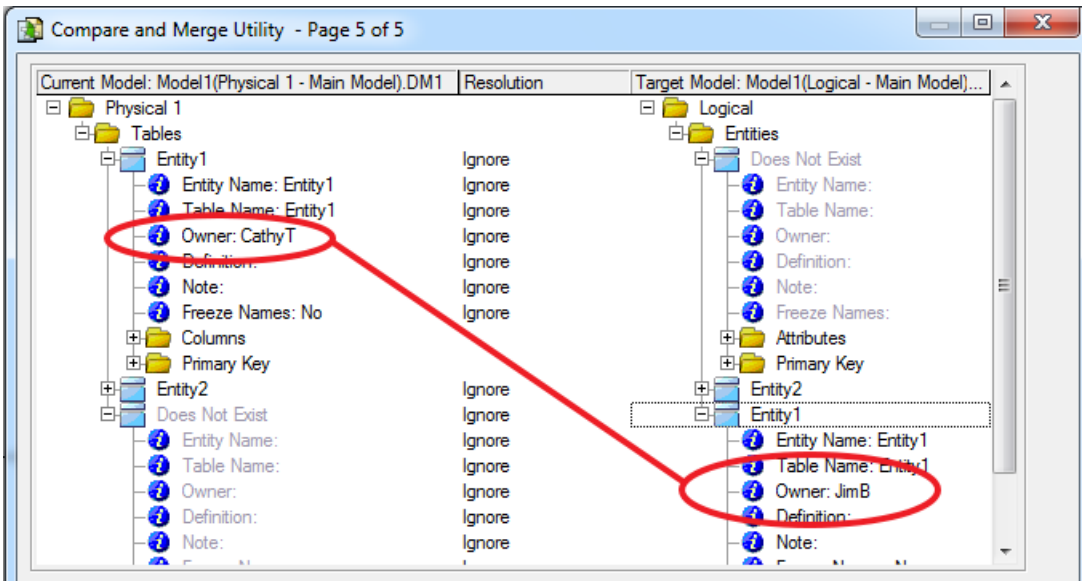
Compare and Merge Utility - Page 5 of 5

| Current Model: Model1(Physical 1 - Main Model).DM1 | Resolution | Target Model: Model1(Logical - Main Model)... |
|---|---|---|
| Physical 1 | | Logical |
| Tables | | Entities |
| Entity1 | Ignore | Does Not Exist |
| Entity Name: Entity1 | Ignore | Entity Name: |
| Table Name: Entity1 | Ignore | Table Name: |
| Owner: CathyT | Ignore | Owner: |
| Definition: | Ignore | Definition: |
| Note: | Ignore | Note: |
| Freeze Names: No | Ignore | Freeze Names: |
| Columns | | Attributes |
| Primary Key | | Primary Key |
| Entity2 | Ignore | Entity2 |
| Does Not Exist | Ignore | Entity1 |
| Entity Name: | Ignore | Entity Name: Entity1 |
| Table Name: | Ignore | Table Name: Entity1 |
| Owner: | Ignore | Owner: JimB |
| Definition: | Ignore | Definition: |
| Note: | Ignore | Note: |
| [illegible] | | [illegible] |